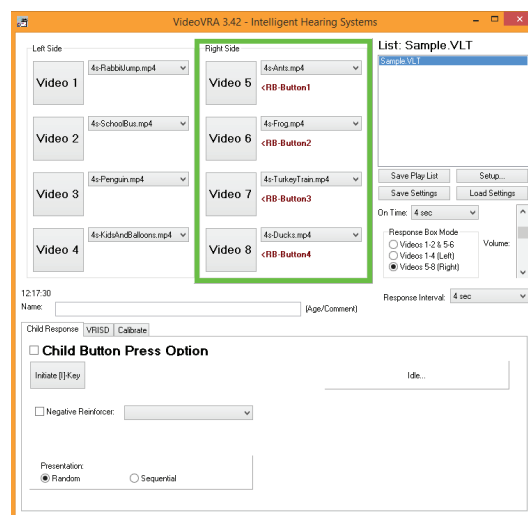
VideoVRA 3.42 - Intelligent Hearing Systems

Left Side

Video 1 4s-RabbitJump.mp4

Video 2 4s-SchoolBus.mp4

Video 3 4s-Penguin.mp4

Video 4 4s-KidsAndBalloons.mp4

Right Side

Video 5 4s-Ants.mp4
<RB-Button1

Video 6 4s-Frog.mp4
<RB-Button2

Video 7 4s-TurkeyTrain.mp4
<RB-Button3

Video 8 4s-Ducks.mp4
<RB-Button4

List: Sample.VLT

Sample.VLT

Save Play List
Setup...
Save Settings
Load Settings

On Time: 4 sec

Response Box Mode
Videos 1-2 & 5-6
Videos 1-4 (Left)
Videos 5-8 (Right)

Volume:

12:17:30

Name:

(Age/Comment)

Response Interval: 4 sec

Child Response | VRIISD | Calibrate

Child Button Press Option

Initiate [I]-Key

Idle...

Negative Reinforcer:

Presentation:
Random
Sequential